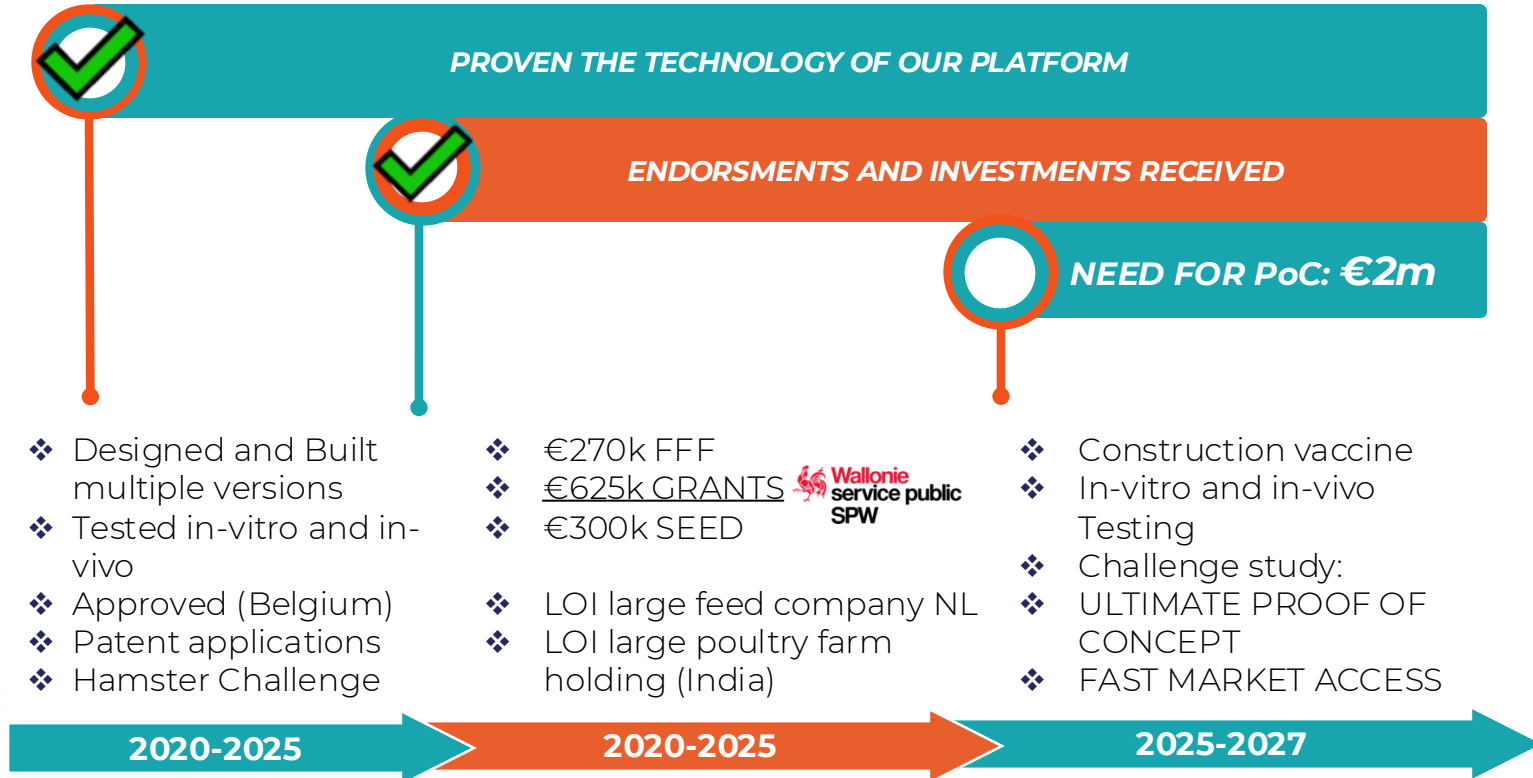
PROVEN THE TECHNOLOGY OF OUR PLATFORM

ENDORSMENTS AND INVESTMENTS RECEIVED

NEED FOR PoC: €2m

❖ Designed and Built multiple versions
❖ Tested in-vitro and in-vivo
❖ Approved (Belgium)
❖ Patent applications
❖ Hamster Challenge

❖ €270k FFF
❖ €625k GRANTS
❖ €300k SEED

Wallonie service public SPW

❖ LOI large feed company NL
❖ LOI large poultry farm holding (India)

❖ Construction vaccine
❖ In-vitro and in-vivo Testing
❖ Challenge study:
❖ ULTIMATE PROOF OF CONCEPT
❖ FAST MARKET ACCESS

2020-2025

2020-2025

2025-2027